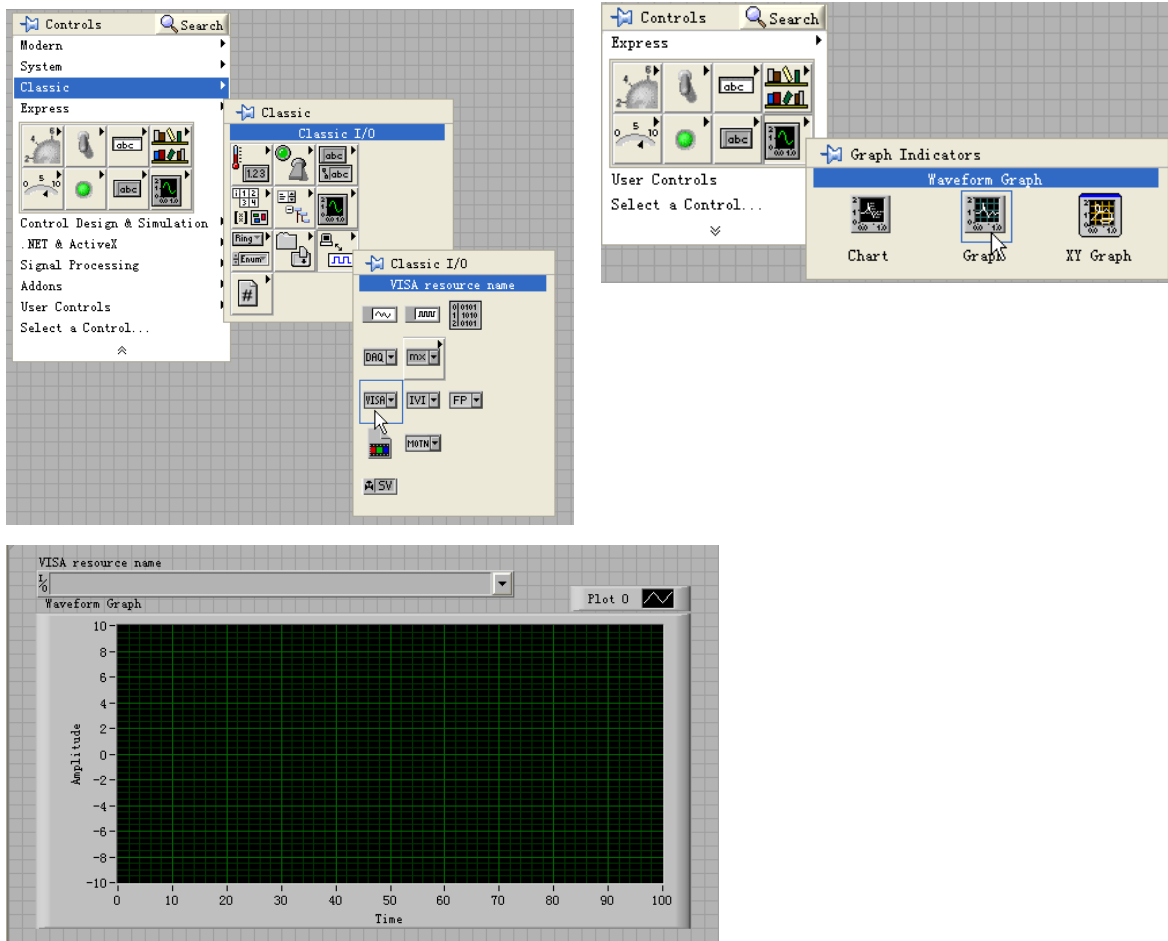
Controls
Search
Modern
System
Classic
Express
abc
abc
Control Design & Simulation
.NET & ActiveX
Signal Processing
Addons
User Controls
Select a Control...

Classic
Classic I/O
1.23
abc
abc
Ring
Enum
#

Classic I/O
VISA resource name
DAQ
mx
VISA
IVI
FP
MOTN
SV

Controls
Search
Express
abc
abc
User Controls
Select a Control...

Graph Indicators
Waveform Graph
Chart
Graph
XY Graph

VISA resource name
Waveform Graph
Plot 0
10
8
6
4
2
0
-2
-4
-6
-8
-10
Amplitude
0
10
20
30
40
50
60
70
80
90
100
Time